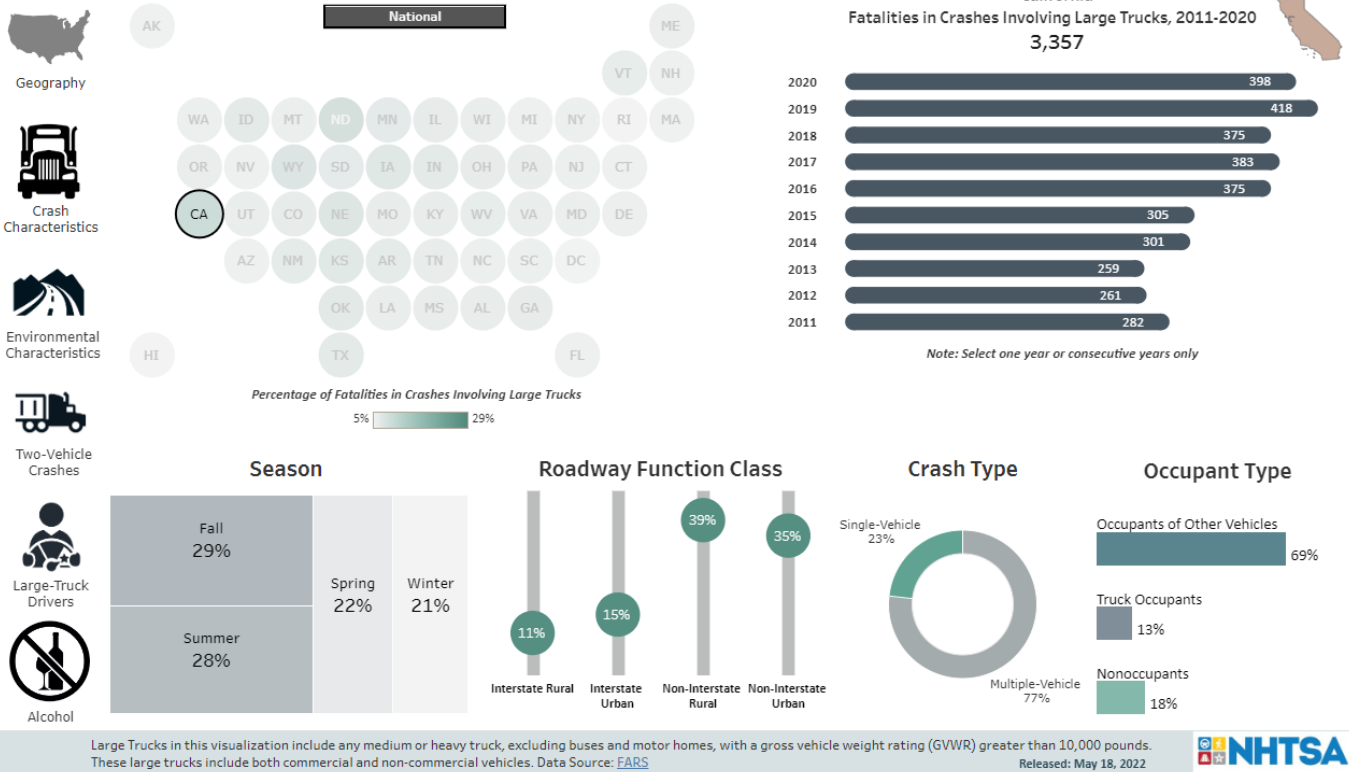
Geography

Crash Characteristics

Environmental Characteristics

Two-Vehicle Crashes

Large-Truck Drivers

Alcohol

National

AK ME
VT NH
WA ID MT ND MN IL WI MI NY RI MA
OR NV WY SD IA IN OH PA NJ CT
CA UT CO NE MO KY WV VA MD DE
AZ NM KS AR TN NC SC DC
OK LA MS AL GA
HI TX FL

Percentage of Fatalities in Crashes Involving Large Trucks

5% 29%

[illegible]
Fatalities in Crashes Involving Large Trucks, 2011-2020
3,357

| Year | Fatalities |
|---|---|
| 2020 | 398 |
| 2019 | 418 |
| 2018 | 375 |
| 2017 | 383 |
| 2016 | 375 |
| 2015 | 305 |
| 2014 | 301 |
| 2013 | 259 |
| 2012 | 261 |
| 2011 | 282 |

Note: Select one year or consecutive years only

Season

Fall 29%
Summer 28%
Spring 22%
Winter 21%

Roadway Function Class

11% Interstate Rural
15% Interstate Urban
39% Non-Interstate Rural
35% Non-Interstate Urban

Crash Type

Single-Vehicle 23%
Multiple-Vehicle 77%

Occupant Type

Occupants of Other Vehicles 69%
Truck Occupants 13%
Nonoccupants 18%

Large Trucks in this visualization include any medium or heavy truck, excluding buses and motor homes, with a gross vehicle weight rating (GVWR) greater than 10,000 pounds. These large trucks include both commercial and non-commercial vehicles. Data Source: FARS

Released: May 18, 2022

NHTSA